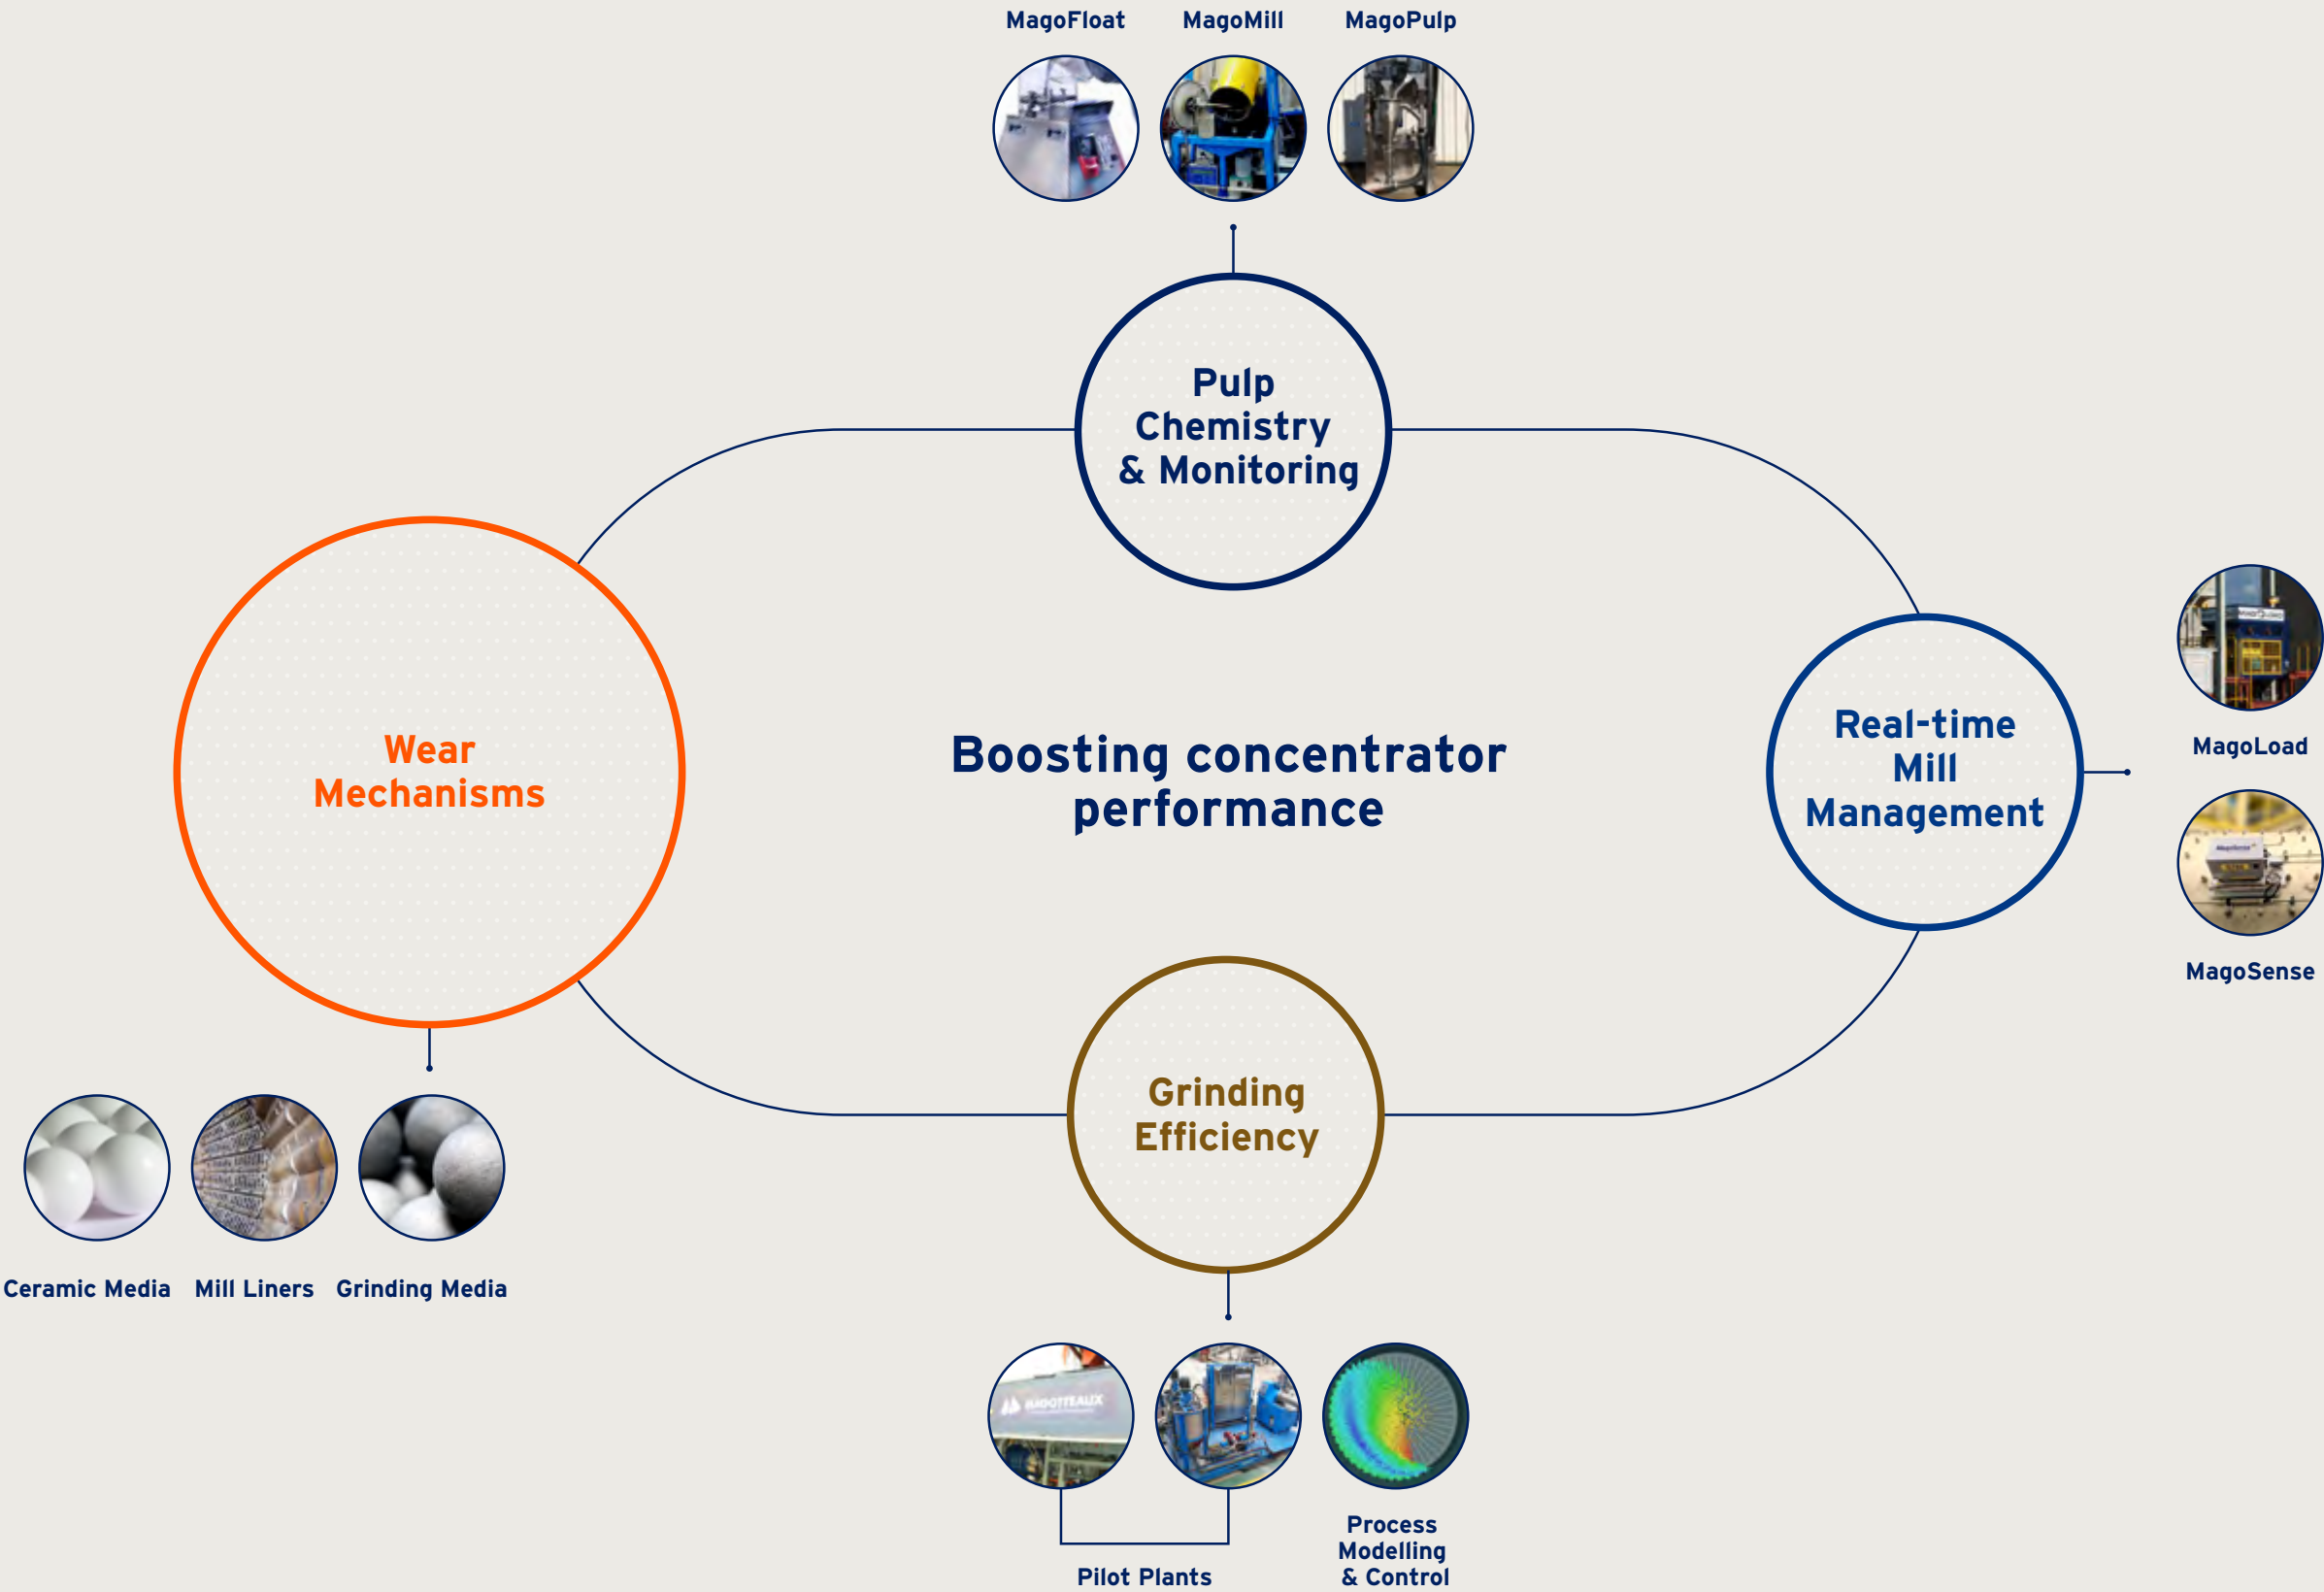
MagoFloat MagoMill MagoPulp

Pulp Chemistry & Monitoring

Wear Mechanisms

Boosting concentrator performance

Real-time Mill Management

MagoLoad

MagoSense

Grinding Efficiency

Ceramic Media Mill Liners Grinding Media

Pilot Plants

Process Modelling & Control